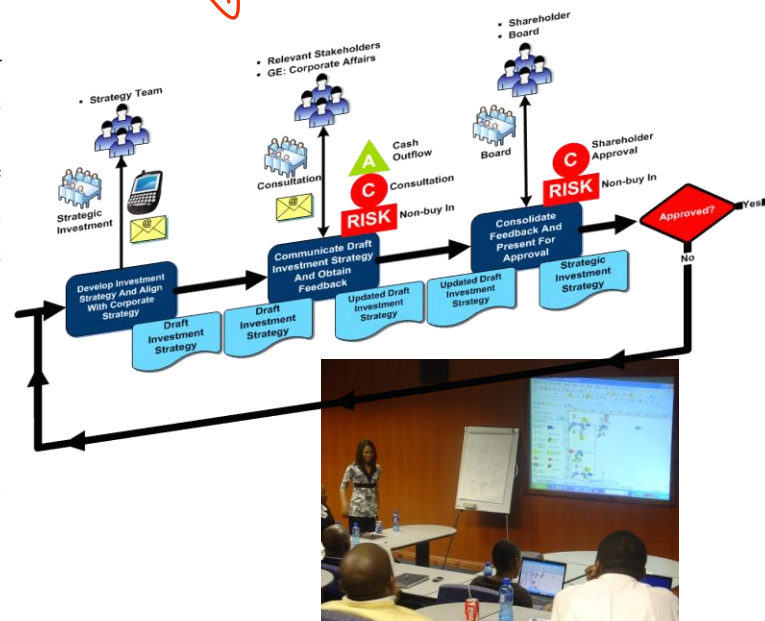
• Strategy Team

Strategic Investment

@

Develop Investment Strategy And Align With Corporate Strategy

Draft Investment Strategy

• Relevant Stakeholders
• GE: Corporate Affairs

Consultation

@

A Cash Outflow

C Consultation

RISK Non-buy In

Communicate Draft Investment Strategy And Obtain Feedback

Draft Investment Strategy

Updated Draft Investment Strategy

• Shareholder
• Board

Board

C Shareholder Approval

RISK Non-buy In

Consolidate Feedback And Present For Approval

Updated Draft Investment Strategy

Strategic Investment Strategy

Approved?

Yes

No